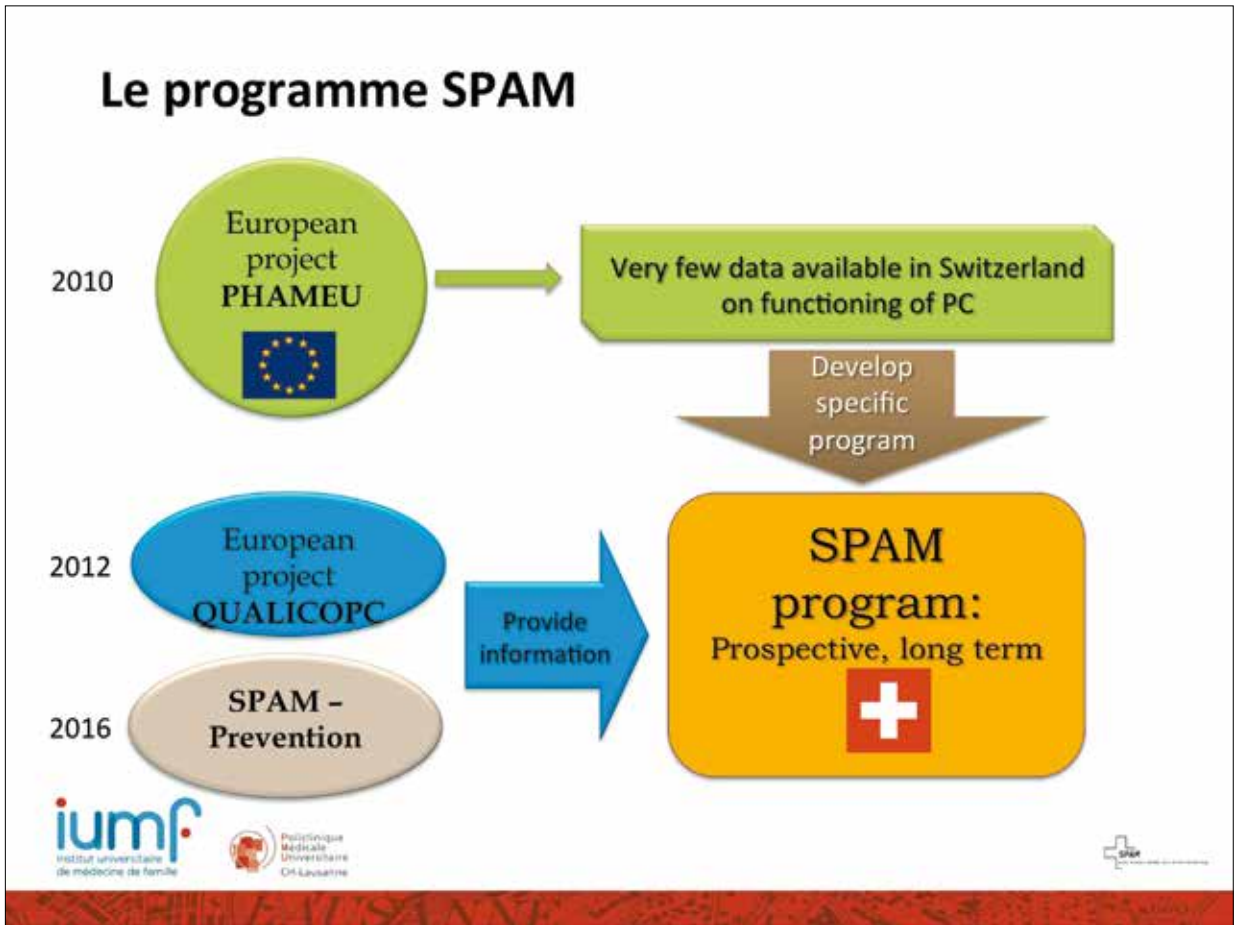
Le programme SPAM

2010

European project PHAMEU

Very few data available in Switzerland on functioning of PC

Develop specific program

2012

European project QUALICOPC

2016

SPAM – Prevention

Provide information

SPAM program: Prospective, long term

iumf
Institut universitaire de médecine de famille

Policlinique Médicale Universitaire
CH-Lausanne

SPAM
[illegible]